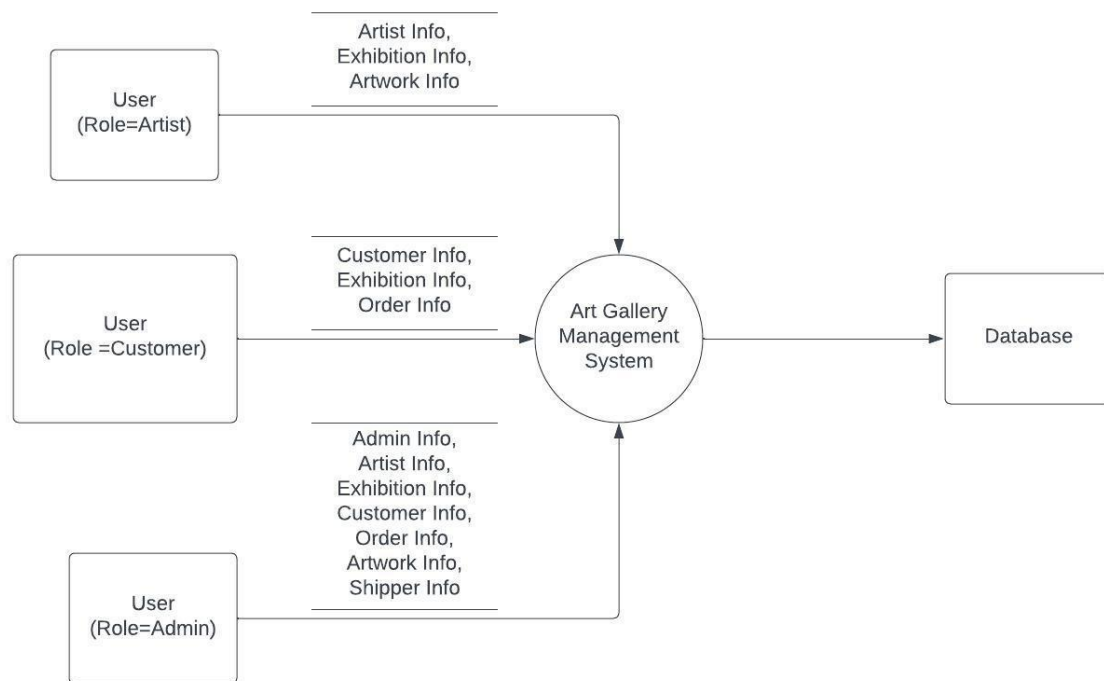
User
(Role=Artist)

Artist Info,
Exhibition Info,
Artwork Info

User
(Role =Customer)

Customer Info,
Exhibition Info,
Order Info

Art Gallery
Management
System

Database

Admin Info,
Artist Info,
Exhibition Info,
Customer Info,
Order Info,
Artwork Info,
Shipper Info

User
(Role=Admin)